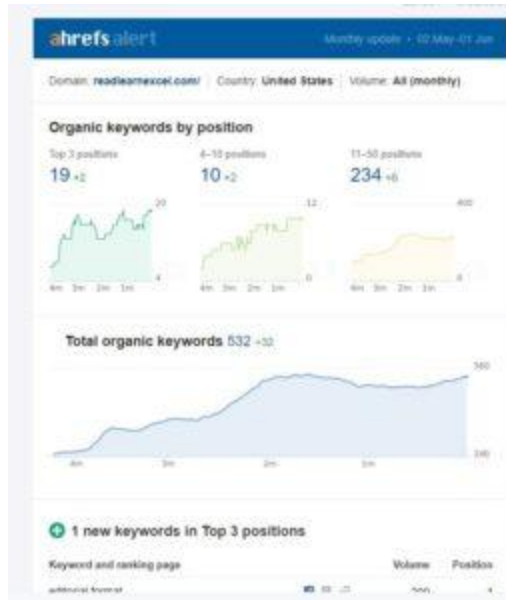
ahrefs alert

Monthly update • 02 May–01 Jun

Domain: readlearnexcel.com/ | Country: United States | Volume: All (monthly)

Organic keywords by position

Top 3 positions
19 +2

4–10 positions
10 +2

11–50 positions
234 +6

20
4
4m 3m 2m 1m

12
0
4m 3m 2m 1m

400
0
4m 3m 2m 1m

Total organic keywords 532 +32

560
240
4m 3m 2m 1m

1 new keywords in Top 3 positions

Keyword and ranking page | Volume | Position

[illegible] format | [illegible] | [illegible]